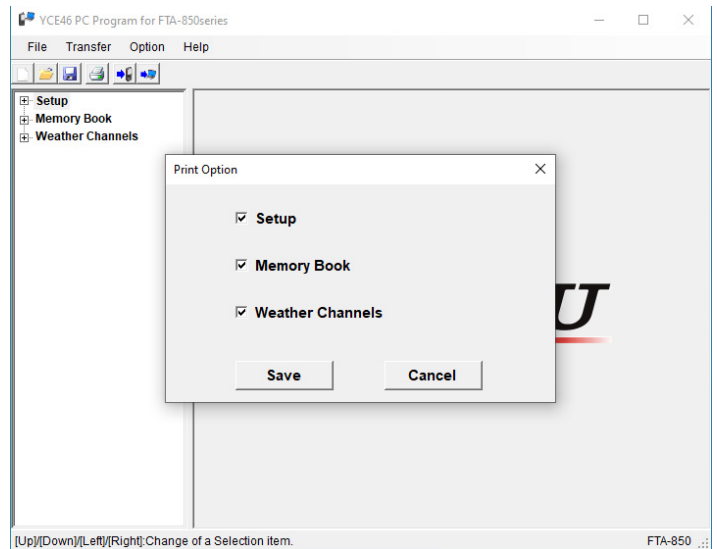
YCE46 PC Program for FTA-850series

File Transfer Option Help

Setup
Memory Book
Weather Channels

Print Option

Setup

Memory Book

Weather Channels

Save Cancel

[Up]/[Down]/[Left]/[Right]:Change of a Selection item.

FTA-850